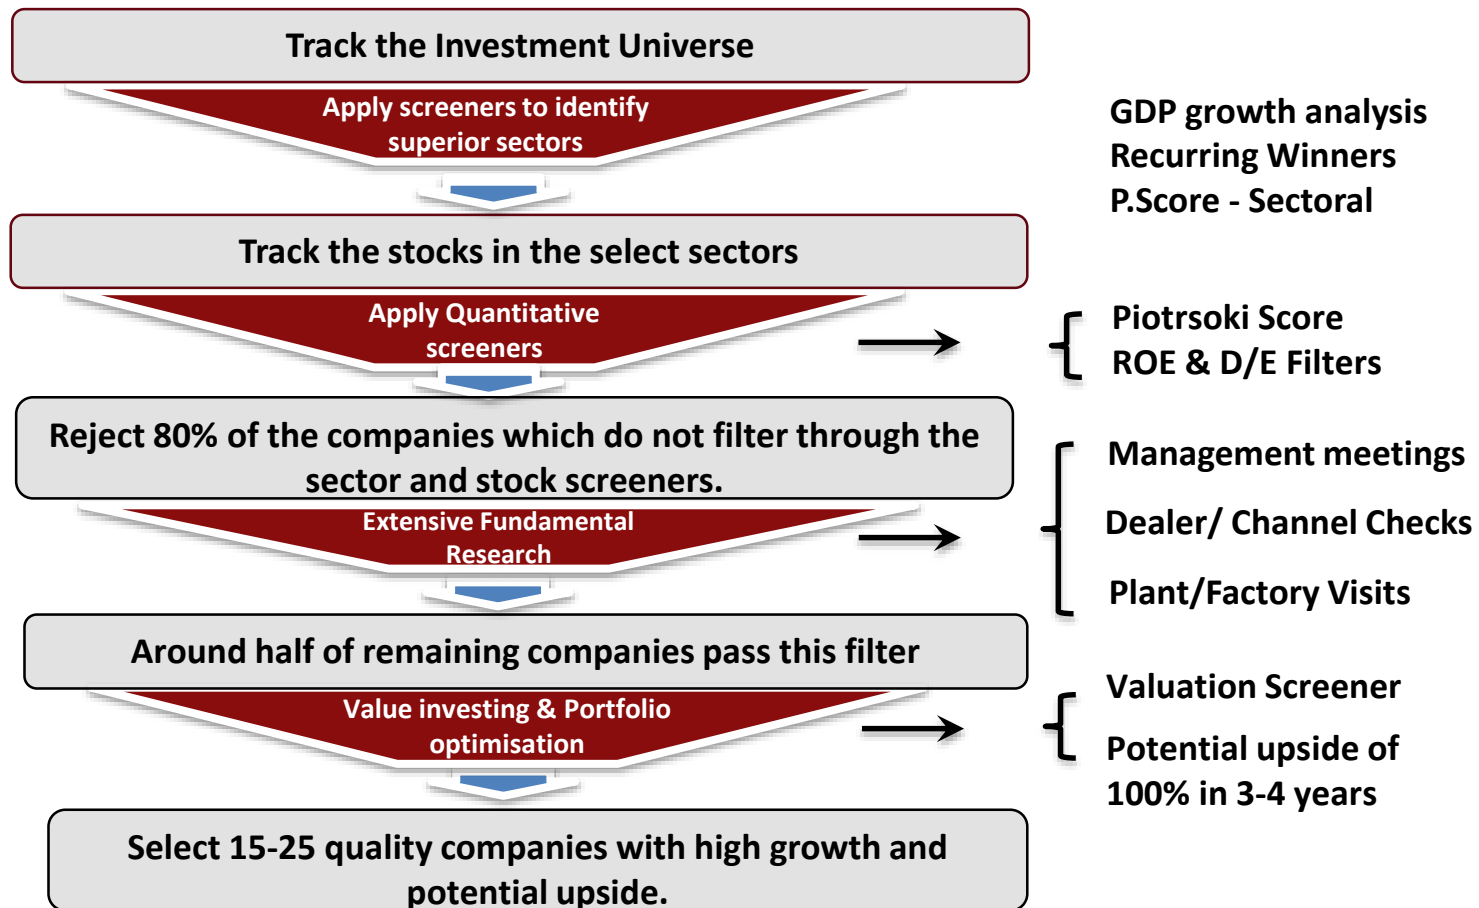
Track the Investment Universe

Apply screeners to identify superior sectors

Track the stocks in the select sectors

Apply Quantitative screeners

Reject 80% of the companies which do not filter through the sector and stock screeners.

Extensive Fundamental Research

Around half of remaining companies pass this filter

Value investing & Portfolio optimisation

Select 15-25 quality companies with high growth and potential upside.

GDP growth analysis
Recurring Winners
P.Score - Sectoral

Piotrsoki Score
ROE & D/E Filters

Management meetings

Dealer/ Channel Checks

Plant/Factory Visits

Valuation Screener

Potential upside of 100% in 3-4 years